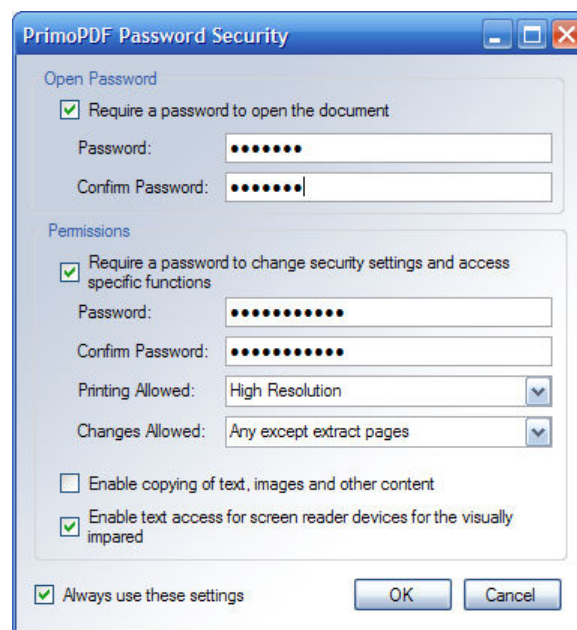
PrimoPDF Password Security

Open Password

Require a password to open the document

Password: •••••••

Confirm Password: •••••••

Permissions

Require a password to change security settings and access specific functions

Password: •••••••••••

Confirm Password: •••••••••••

Printing Allowed: High Resolution

Changes Allowed: Any except extract pages

Enable copying of text, images and other content

Enable text access for screen reader devices for the visually impared

Always use these settings

OK

Cancel